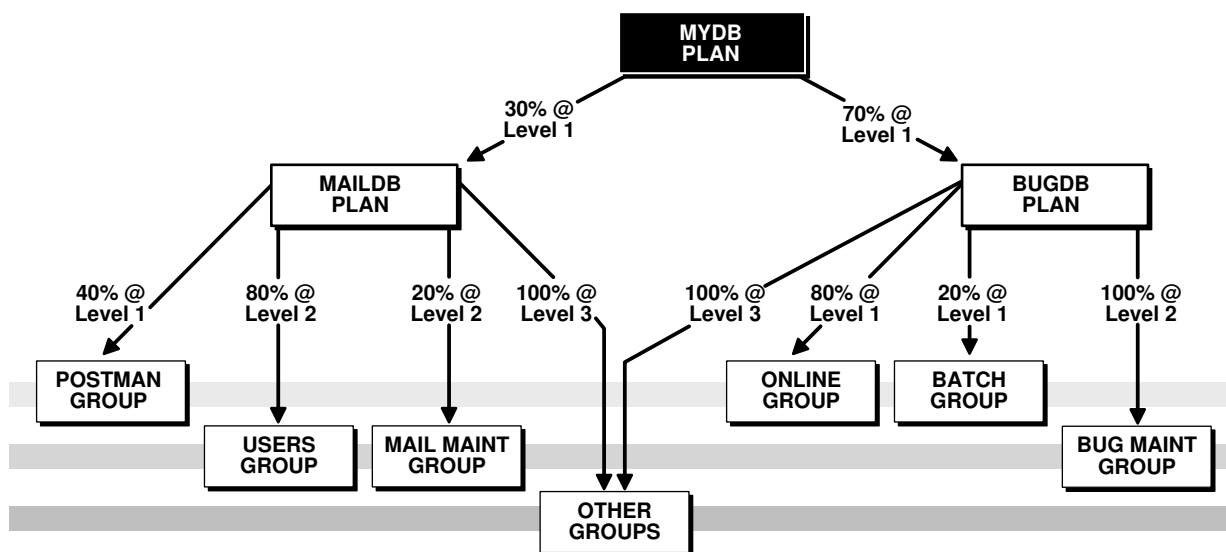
MYDB PLAN

30% @ Level 1

70% @ Level 1

MAILDB PLAN

BUGDB PLAN

40% @ Level 1

80% @ Level 2

20% @ Level 2

100% @ Level 3

100% @ Level 3

80% @ Level 1

20% @ Level 1

100% @ Level 2

POSTMAN GROUP

USERS GROUP

MAIL MAINT GROUP

OTHER GROUPS

ONLINE GROUP

BATCH GROUP

BUG MAINT GROUP